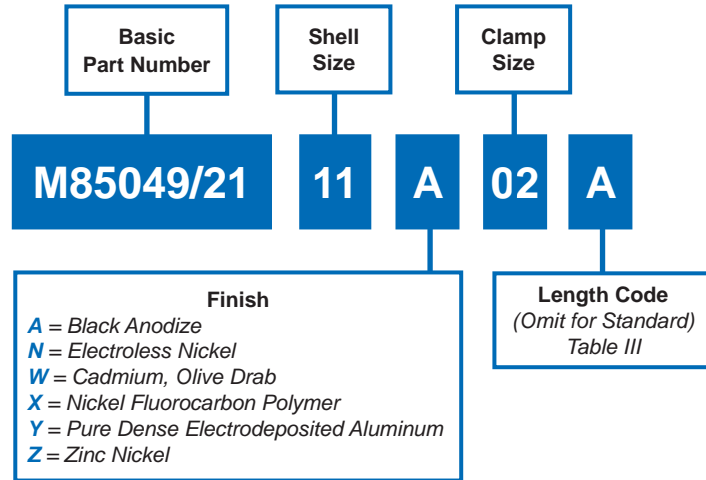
Basic Part Number

Shell Size

Clamp Size

M85049/21

11

A

02

A

Finish
A = Black Anodize
N = Electroless Nickel
W = Cadmium, Olive Drab
X = Nickel Fluorocarbon Polymer
Y = Pure Dense Electrodeposited Aluminum
Z = Zinc Nickel

Length Code
(Omit for Standard)
Table III